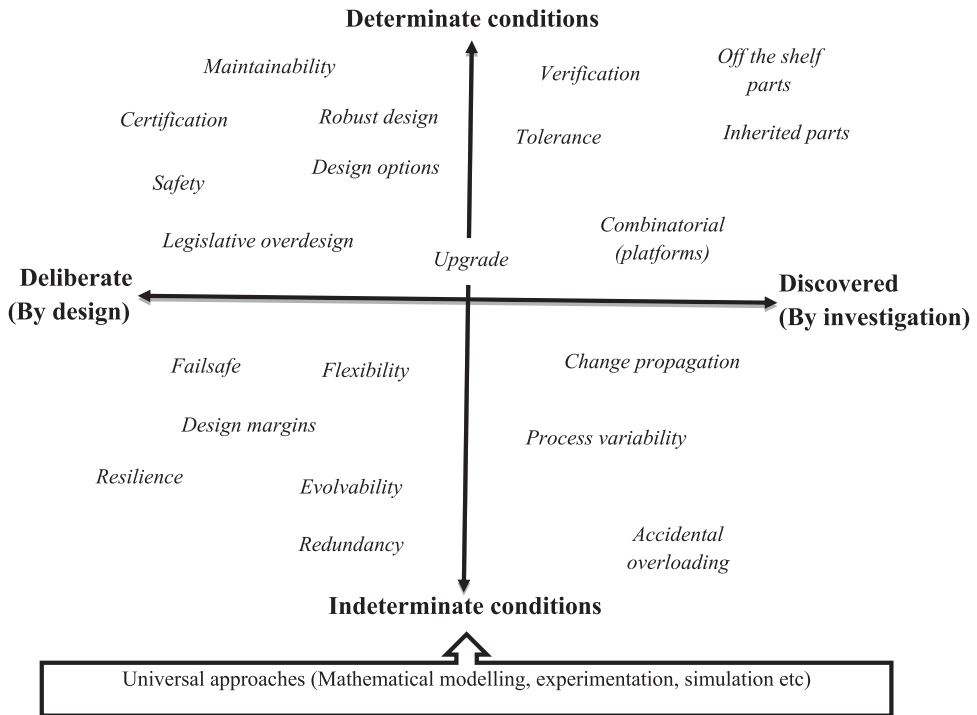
**Determinate conditions**

*Maintainability*

*Verification*

*Off the shelf parts*

*Certification*

*Robust design*

*Tolerance*

*Inherited parts*

*Design options*

*Safety*

*Combinatorial (platforms)*

*Legislative overdesign*

*Upgrade*

**Deliberate (By design)**

**Discovered (By investigation)**

*Failsafe*

*Flexibility*

*Change propagation*

*Design margins*

*Process variability*

*Resilience*

*Evolvability*

*Accidental overloading*

*Redundancy*

**Indeterminate conditions**

Universal approaches (Mathematical modelling, experimentation, simulation etc)